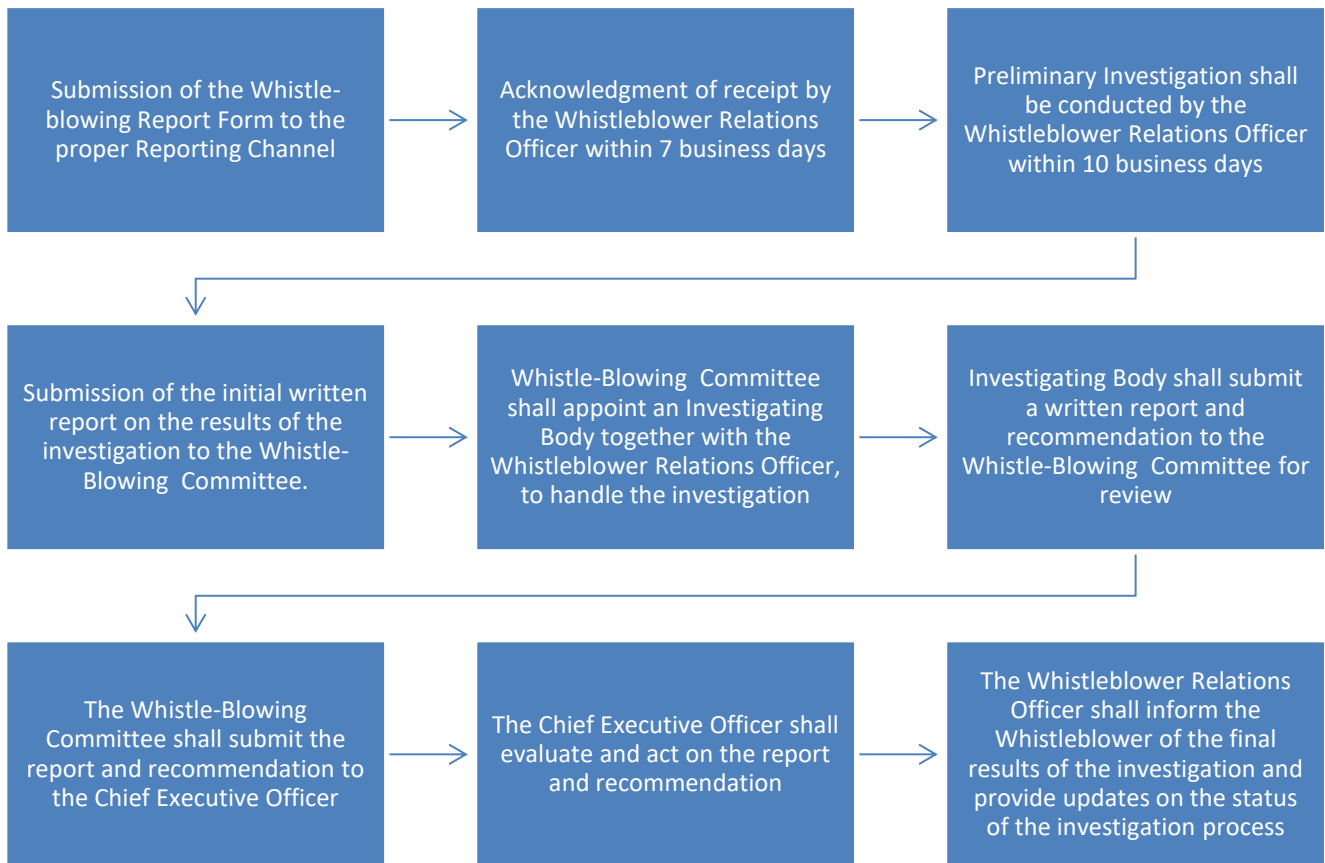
Submission of the Whistleblowing Report Form to the proper Reporting Channel

Acknowledgment of receipt by the Whistleblower Relations Officer within 7 business days

Preliminary Investigation shall be conducted by the Whistleblower Relations Officer within 10 business days

Submission of the initial written report on the results of the investigation to the Whistle-Blowing Committee.

Whistle-Blowing Committee shall appoint an Investigating Body together with the Whistleblower Relations Officer, to handle the investigation

Investigating Body shall submit a written report and recommendation to the Whistle-Blowing Committee for review

The Whistle-Blowing Committee shall submit the report and recommendation to the Chief Executive Officer

The Chief Executive Officer shall evaluate and act on the report and recommendation

The Whistleblower Relations Officer shall inform the Whistleblower of the final results of the investigation and provide updates on the status of the investigation process